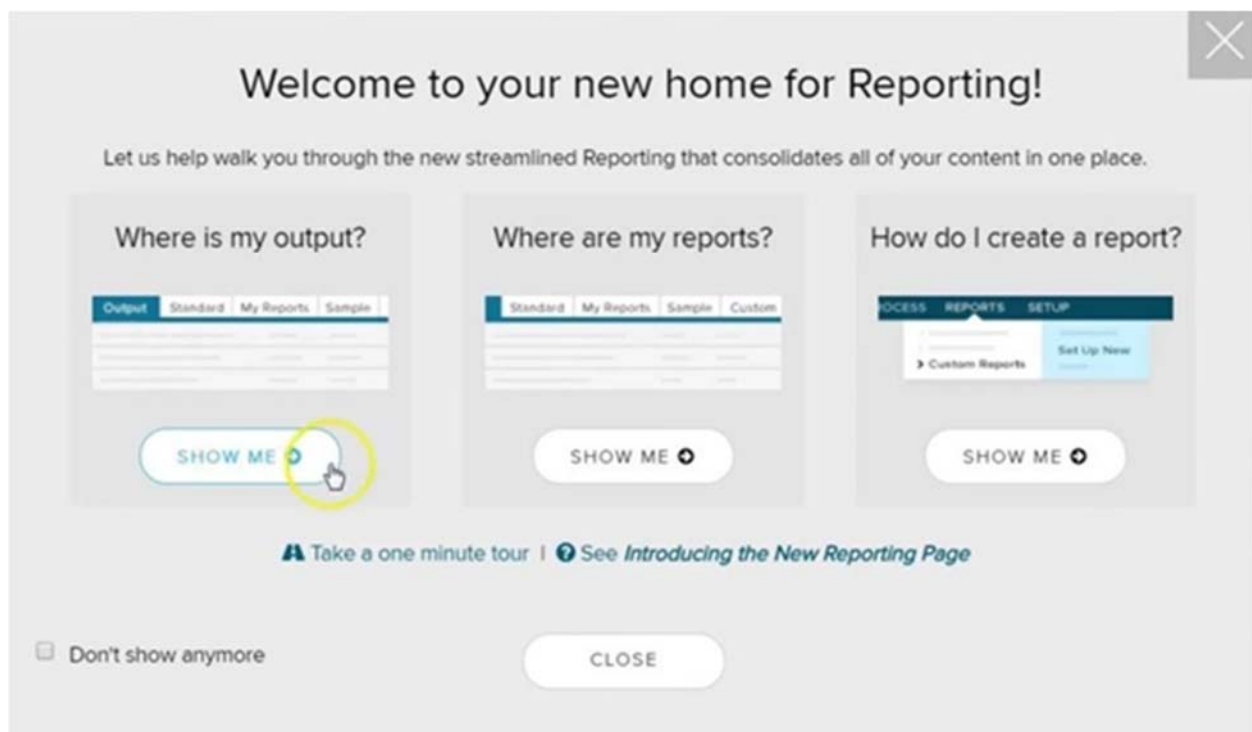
Welcome to your new home for Reporting!

Let us help walk you through the new streamlined Reporting that consolidates all of your content in one place.

Where is my output?

Output | Standard | My Reports | Sample

SHOW ME

Where are my reports?

Standard | My Reports | Sample | Custom

SHOW ME

How do I create a report?

OCESS REPORTS SETUP

> Custom Reports

Set Up New

SHOW ME

Take a one minute tour | See *Introducing the New Reporting Page*

Don't show anymore

CLOSE